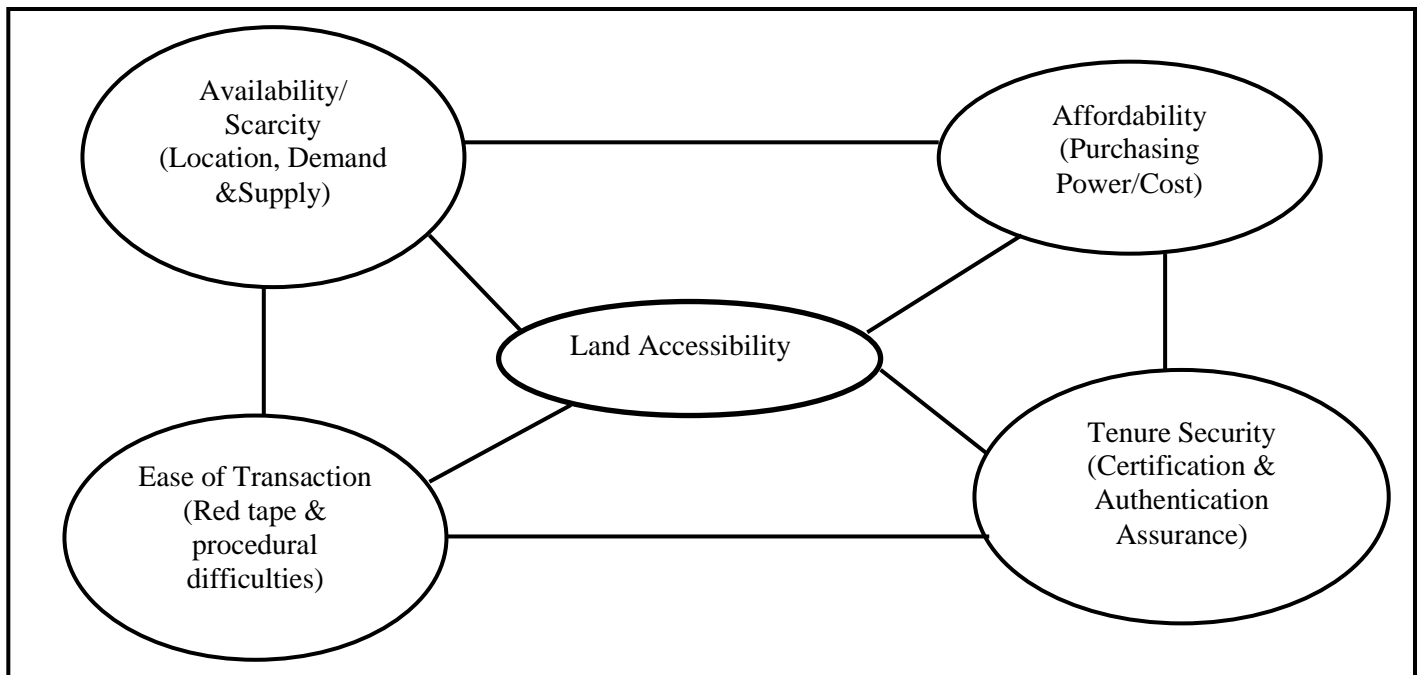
Availability/ Scarcity (Location, Demand &Supply)

Affordability (Purchasing Power/Cost)

Land Accessibility

Ease of Transaction (Red tape & procedural difficulties)

Tenure Security (Certification & Authentication Assurance)